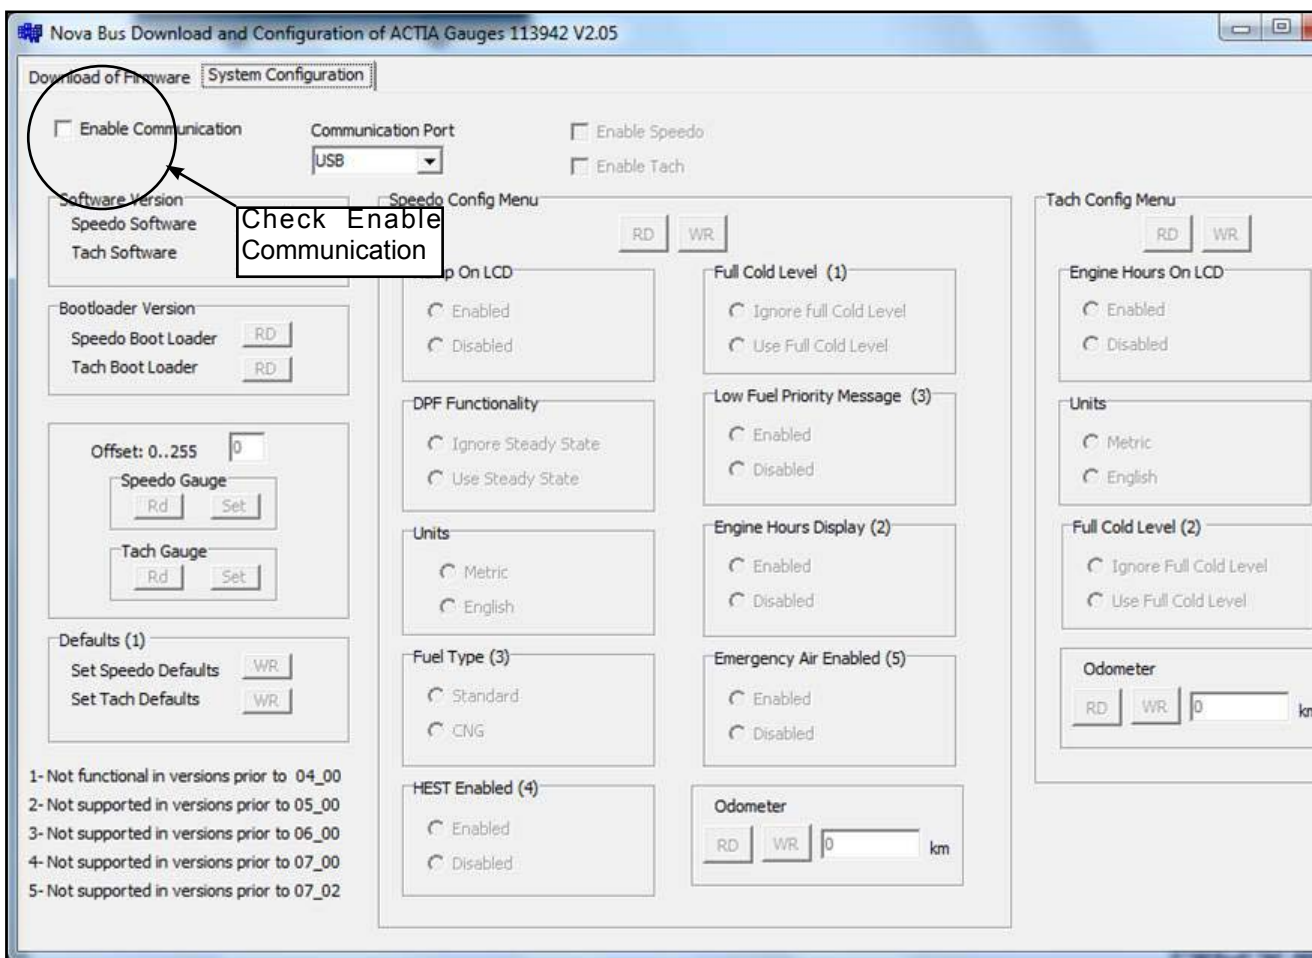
Nova Bus Download and Configuration of ACTIA Gauges 113942 V2.05

Download of Firmware | System Configuration

Enable Communication

Communication Port
USB

Enable Speedo
Enable Tach

Software Version
Speedo Software
Tach Software

Check Enable Communication

Speedo Config Menu
RD WR

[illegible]p On LCD
Enabled
Disabled

Full Cold Level (1)
Ignore full Cold Level
Use Full Cold Level

Tach Config Menu
RD WR

Engine Hours On LCD
Enabled
Disabled

Bootloader Version
Speedo Boot Loader RD
Tach Boot Loader RD

DPF Functionality
Ignore Steady State
Use Steady State

Low Fuel Priority Message (3)
Enabled
Disabled

Units
Metric
English

Offset: 0..255 0
Speedo Gauge
Rd Set
Tach Gauge
Rd Set

Units
Metric
English

Engine Hours Display (2)
Enabled
Disabled

Full Cold Level (2)
Ignore Full Cold Level
Use Full Cold Level

Defaults (1)
Set Speedo Defaults WR
Set Tach Defaults WR

Fuel Type (3)
Standard
CNG

Emergency Air Enabled (5)
Enabled
Disabled

Odometer
RD WR 0 km

HEST Enabled (4)
Enabled
Disabled

Odometer
RD WR 0 km

1- Not functional in versions prior to 04_00
2- Not supported in versions prior to 05_00
3- Not supported in versions prior to 06_00
4- Not supported in versions prior to 07_00
5- Not supported in versions prior to 07_02